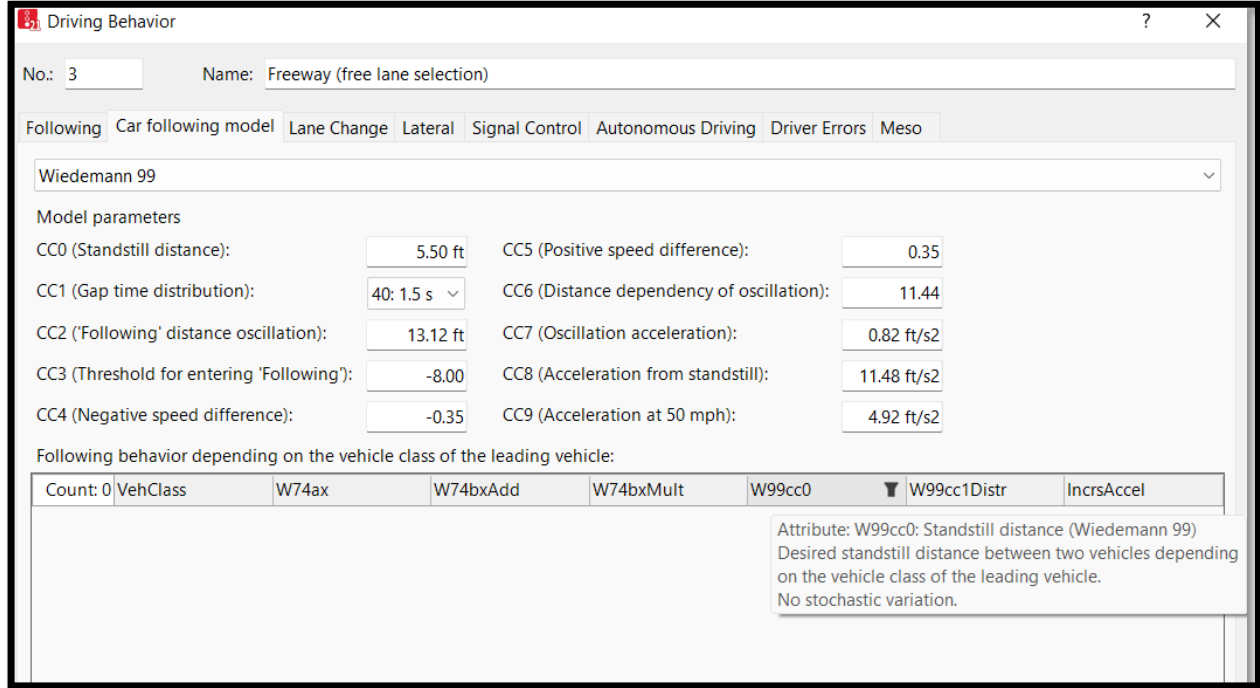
Driving Behavior ? ×

No.: 3 Name: Freeway (free lane selection)

Following | Car following model | Lane Change | Lateral | Signal Control | Autonomous Driving | Driver Errors | Meso

Wiedemann 99

Model parameters

CC0 (Standstill distance): 5.50 ft
CC1 (Gap time distribution): 40: 1.5 s
CC2 ('Following' distance oscillation): 13.12 ft
CC3 (Threshold for entering 'Following'): -8.00
CC4 (Negative speed difference): -0.35

CC5 (Positive speed difference): 0.35
CC6 (Distance dependency of oscillation): 11.44
CC7 (Oscillation acceleration): 0.82 ft/s2
CC8 (Acceleration from standstill): 11.48 ft/s2
CC9 (Acceleration at 50 mph): 4.92 ft/s2

Following behavior depending on the vehicle class of the leading vehicle:

| Count: 0 | VehClass | W74ax | W74bxAdd | W74bxMult | W99cc0 | W99cc1Distr | IncrsAccel |
|---|---|---|---|---|---|---|---|

Attribute: W99cc0: Standstill distance (Wiedemann 99)
Desired standstill distance between two vehicles depending on the vehicle class of the leading vehicle.
No stochastic variation.